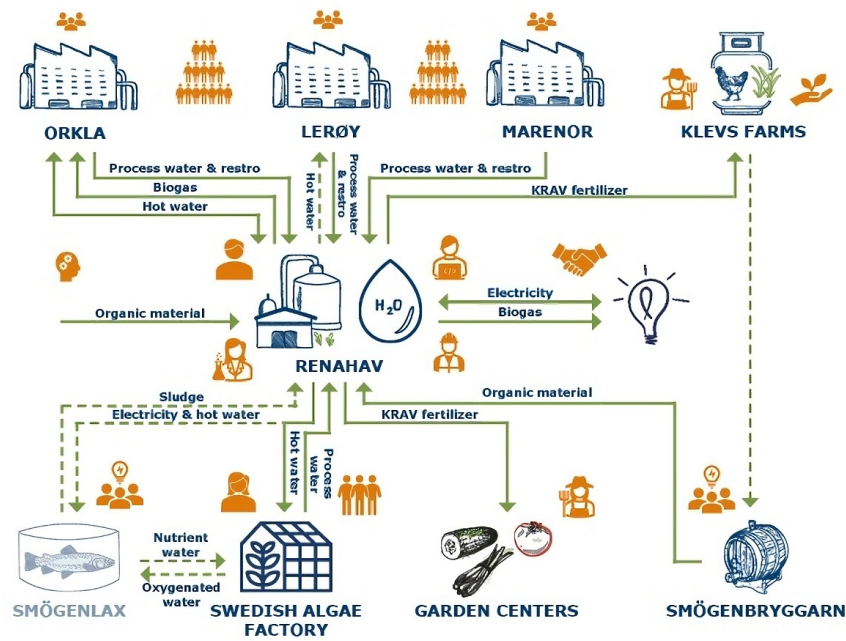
ORKLA

LERØY

MARENOR

KLEVS FARMS

Process water & restro

Biogas

Hot water

Hot water

Process water & restro

Process water & restro

KRAV fertilizer

$H_2O$

Organic material

Electricity

Biogas

RENAHAV

Sludge

Electricity & hot water

Organic material

KRAV fertilizer

Hot water

Process water

Nutrient water

Oxygenated water

SMÖGENLAX

SWEDISH ALGAE FACTORY

GARDEN CENTERS

SMÖGENBRYGGARN